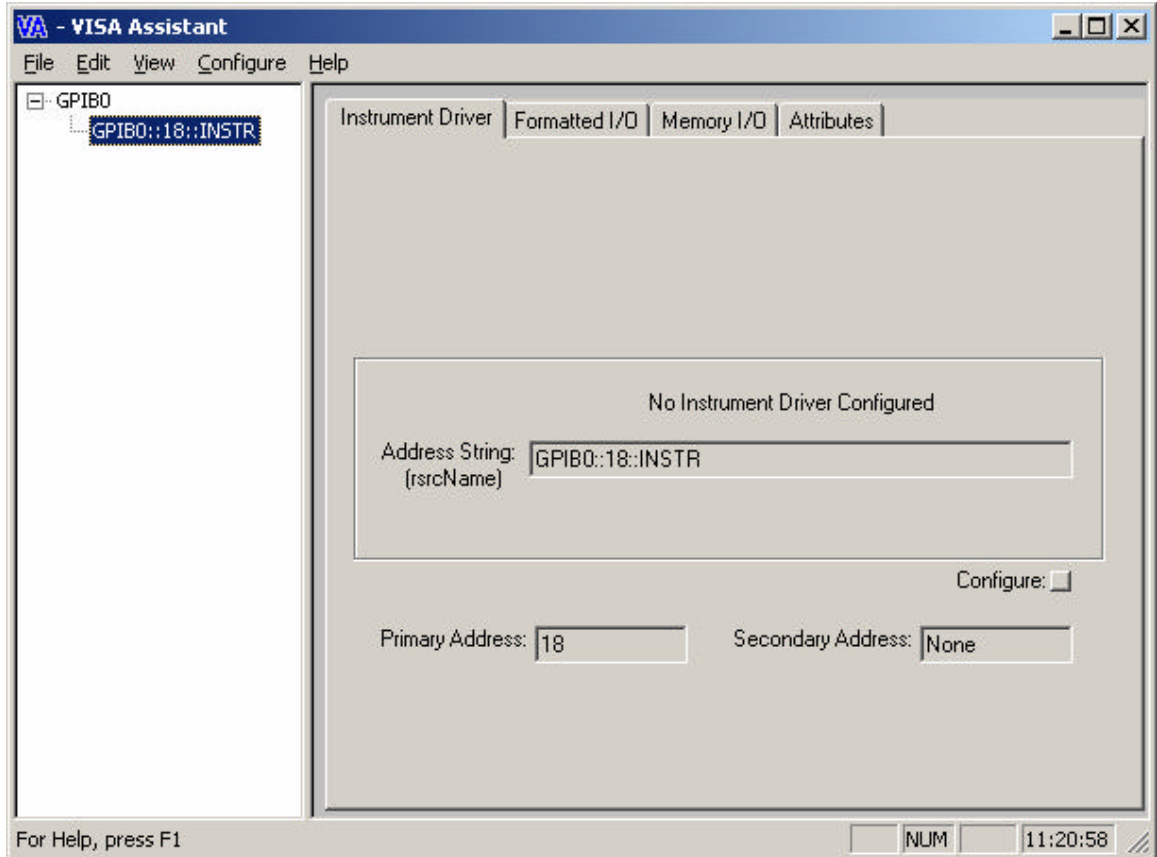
VA - VISA Assistant

File Edit View Configure Help

GPIB0
GPIB0::18::INSTR

Instrument Driver | Formatted I/O | Memory I/O | Attributes

No Instrument Driver Configured

Address String: (rsrcName) GPIB0::18::INSTR

Configure:

Primary Address: 18

Secondary Address: None

For Help, press F1

NUM

11:20:58